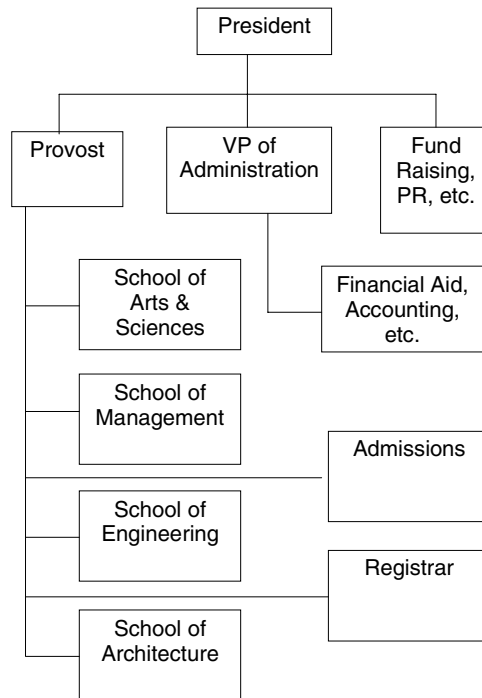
President

Provost

VP of Administration

Fund Raising, PR, etc.

School of Arts & Sciences

Financial Aid, Accounting, etc.

School of Management

Admissions

School of Engineering

Registrar

School of Architecture